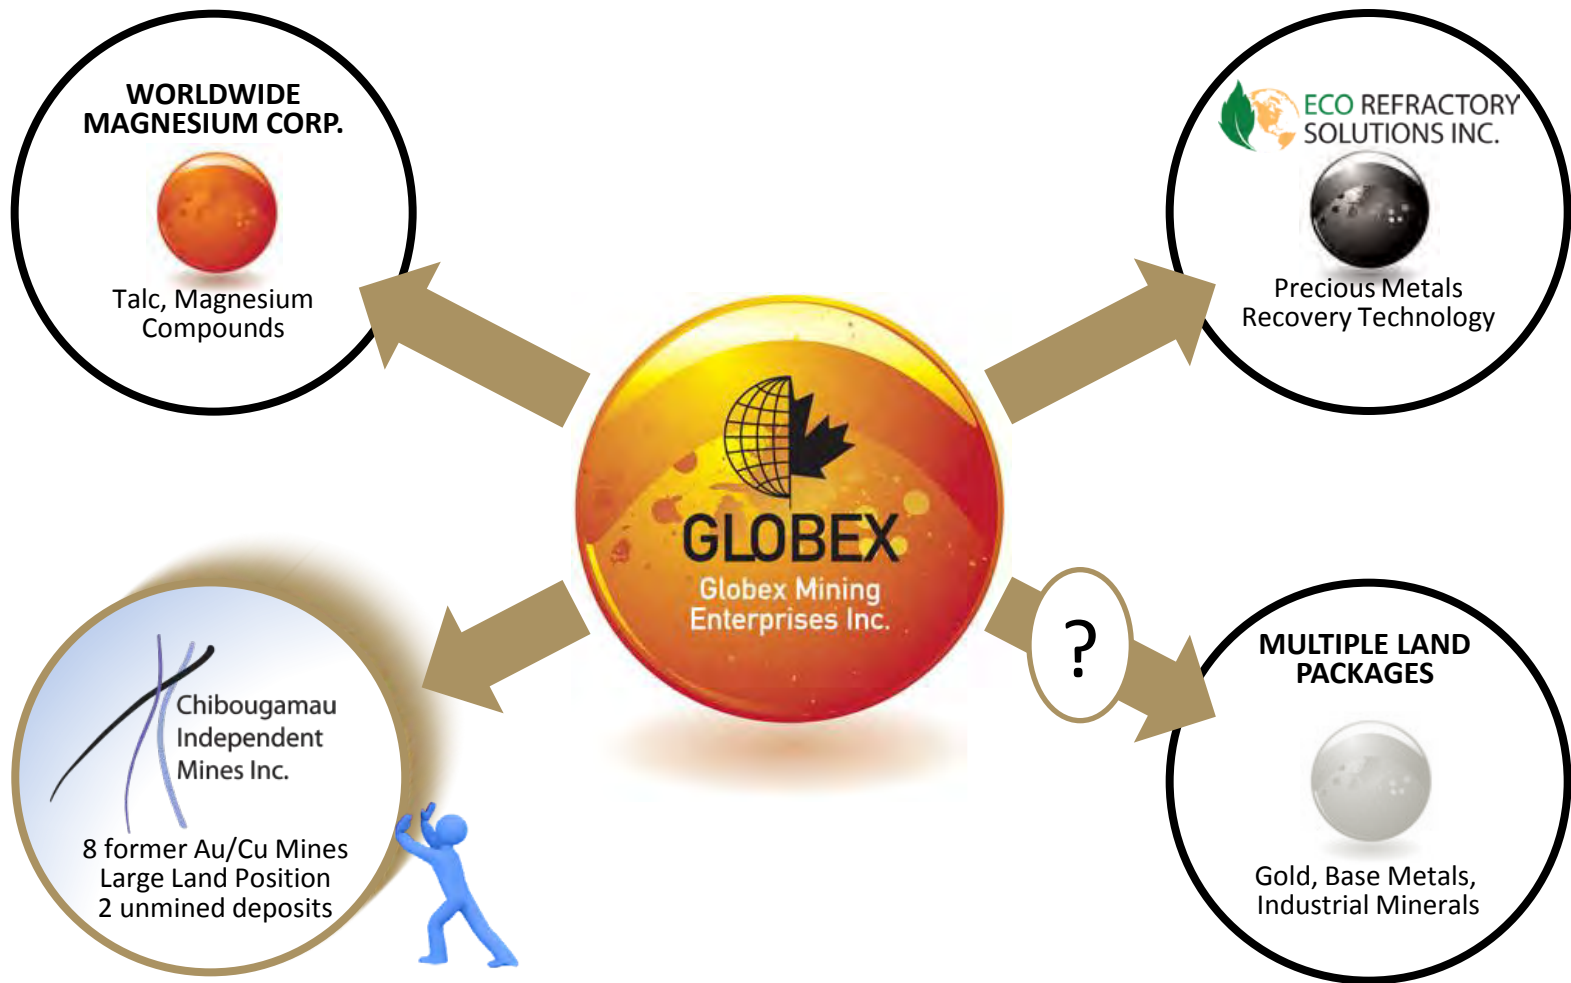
WORLDWIDE MAGNESIUM CORP.

Talc, Magnesium Compounds

ECO REFRACTORY SOLUTIONS INC.

Precious Metals Recovery Technology

GLOBEX

Globex Mining Enterprises Inc.

Chibougamau Independent Mines Inc.

8 former Au/Cu Mines
Large Land Position
2 unmined deposits

?

MULTIPLE LAND PACKAGES

Gold, Base Metals, Industrial Minerals